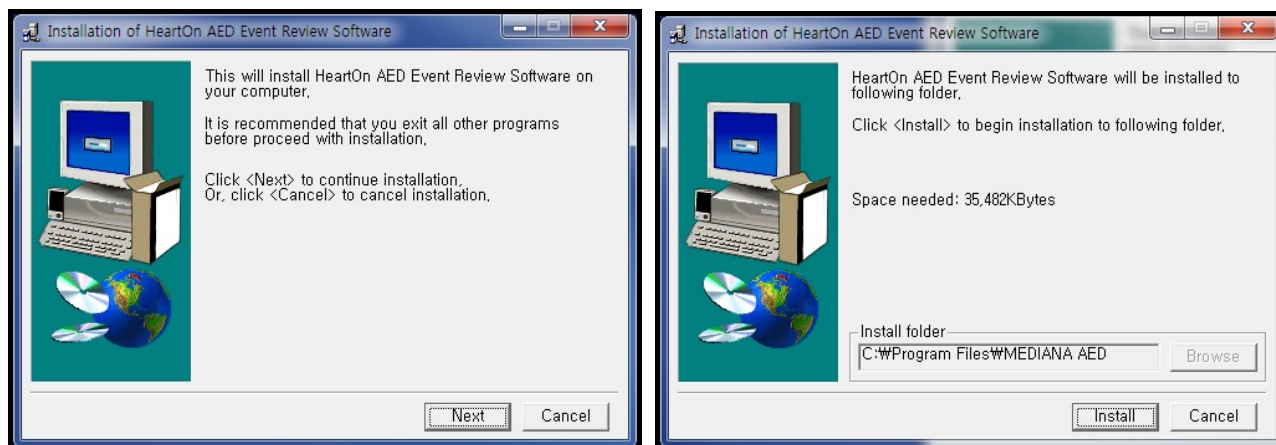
Installation of HeartOn AED Event Review Software

This will install HeartOn AED Event Review Software on your computer,

It is recommended that you exit all other programs before proceed with installation,

Click <Next> to continue installation,
Or, click <Cancel> to cancel installation,

Next

Cancel

Installation of HeartOn AED Event Review Software

HeartOn AED Event Review Software will be installed to following folder,

Click <Install> to begin installation to following folder,

Space needed: 35,482KBytes

Install folder

C:₩Program Files₩MEDIANA AED

Browse

Install

Cancel